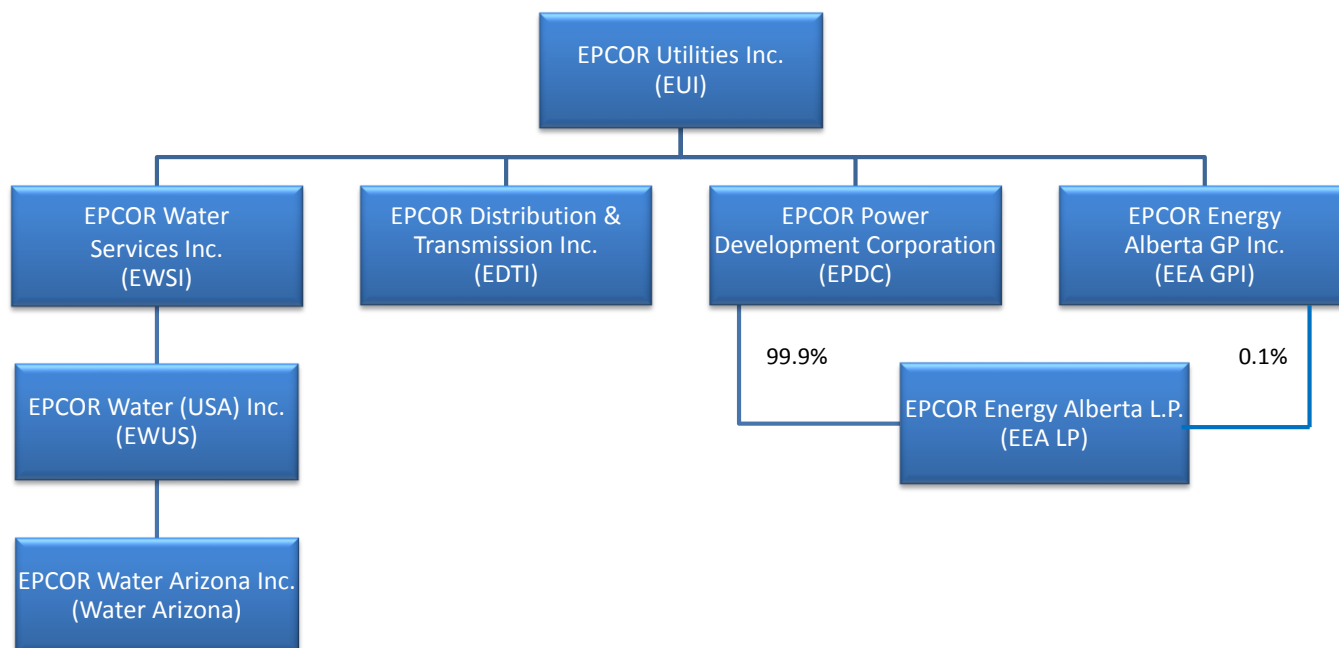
EPCOR Utilities Inc.
(EUI)

EPCOR Water Services Inc.
(EWSI)

EPCOR Distribution & Transmission Inc.
(EDTI)

EPCOR Power Development Corporation
(EPDC)

EPCOR Energy Alberta GP Inc.
(EEA GPI)

EPCOR Water (USA) Inc.
(EWUS)

99.9%

0.1%

EPCOR Energy Alberta L.P.
(EEA LP)

EPCOR Water Arizona Inc.
(Water Arizona)